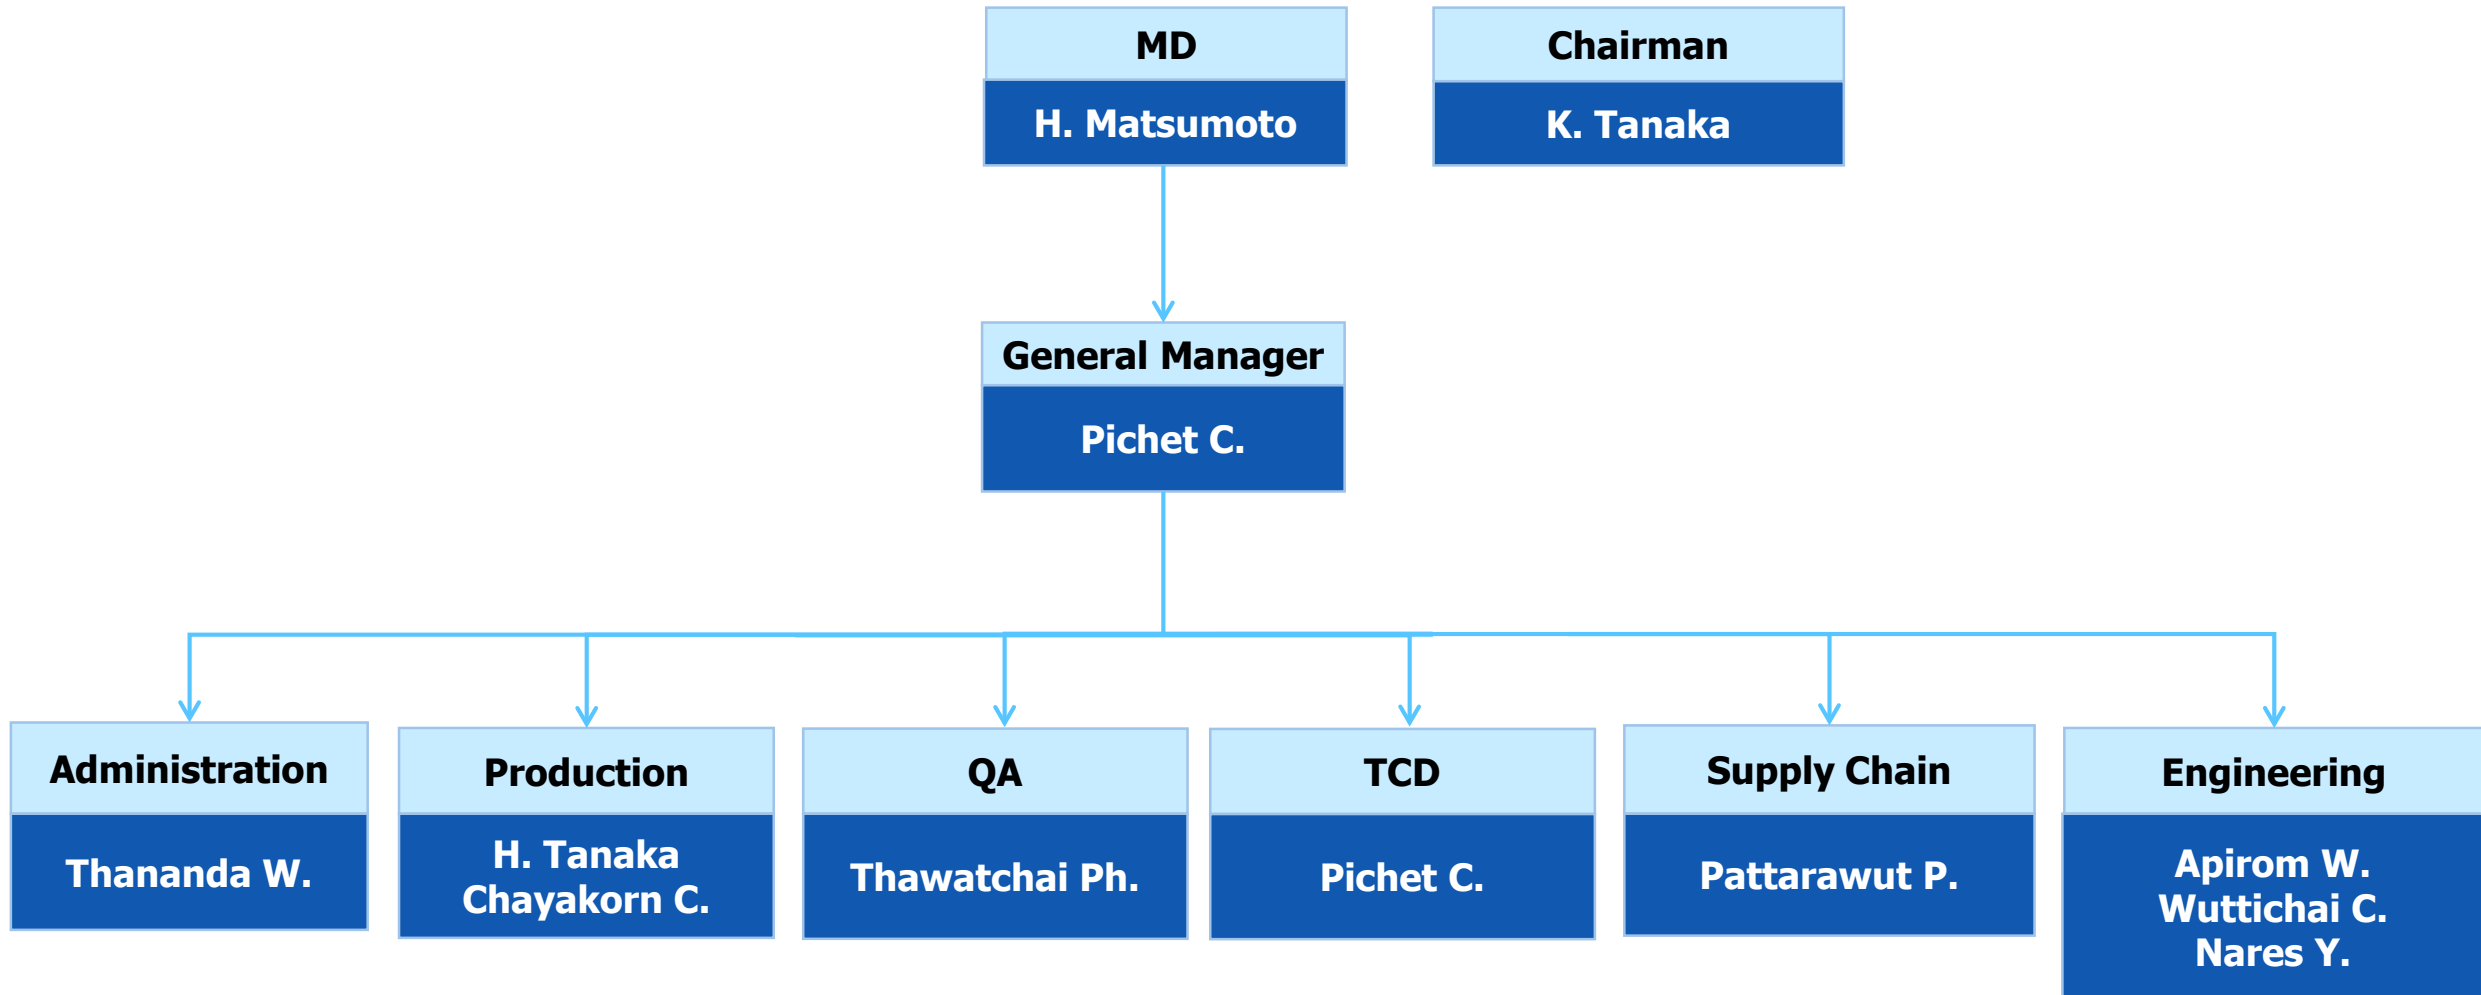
MD
H. Matsumoto

Chairman
K. Tanaka

General Manager
Pichet C.

Administration
Thananda W.

Production
H. Tanaka
Chayakorn C.

QA
Thawatchai Ph.

TCD
Pichet C.

Supply Chain
Pattarawut P.

Engineering
Apirom W.
Wuttichai C.
Nares Y.